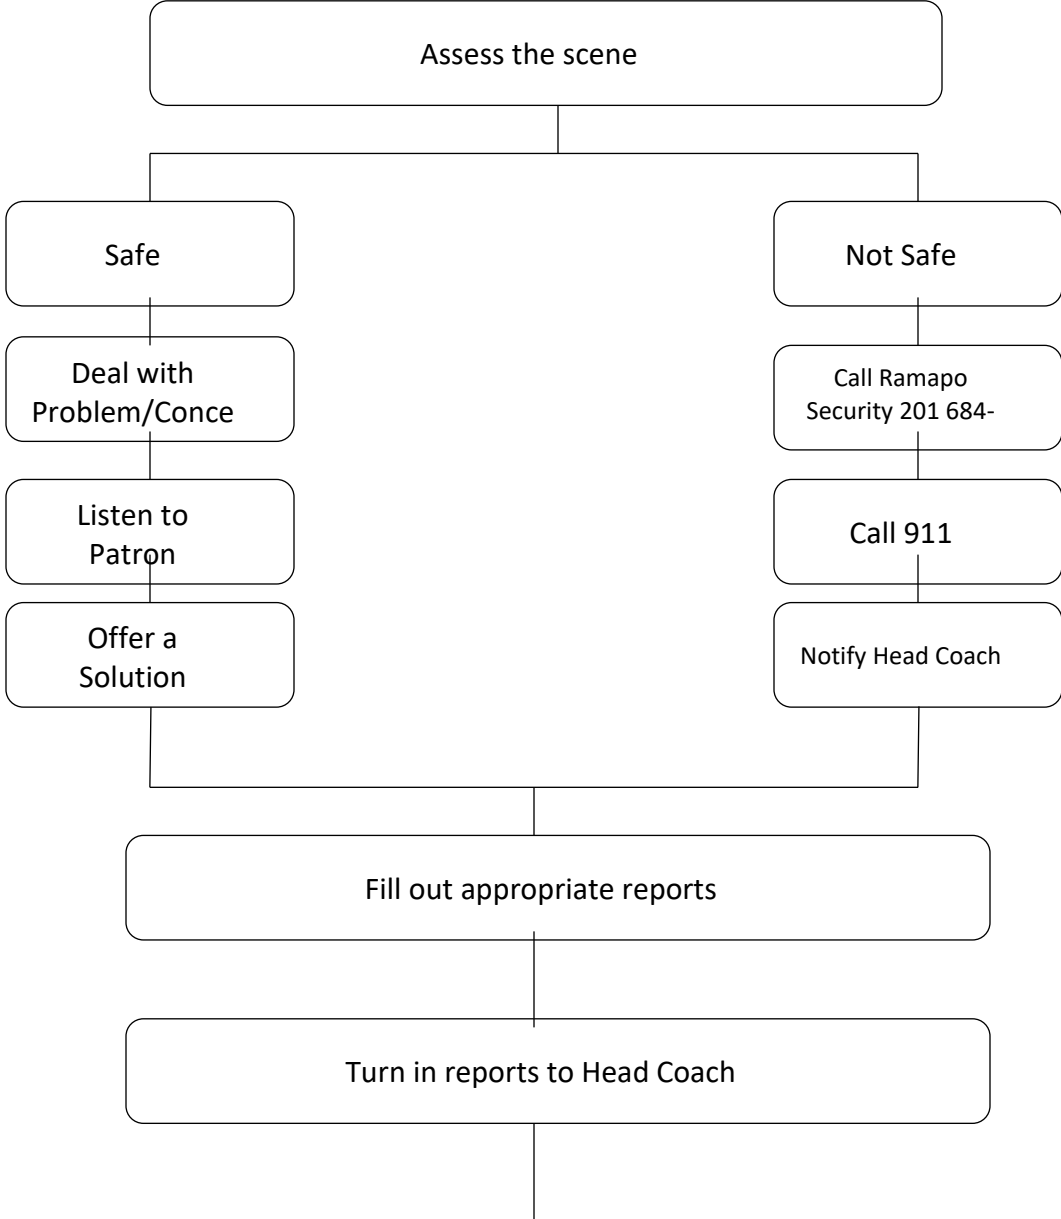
Assess the scene

Safe

Not Safe

Deal with Problem/Conce

Call Ramapo Security 201 684-

Listen to Patron

Call 911

Offer a Solution

Notify Head Coach

Fill out appropriate reports

Turn in reports to Head Coach